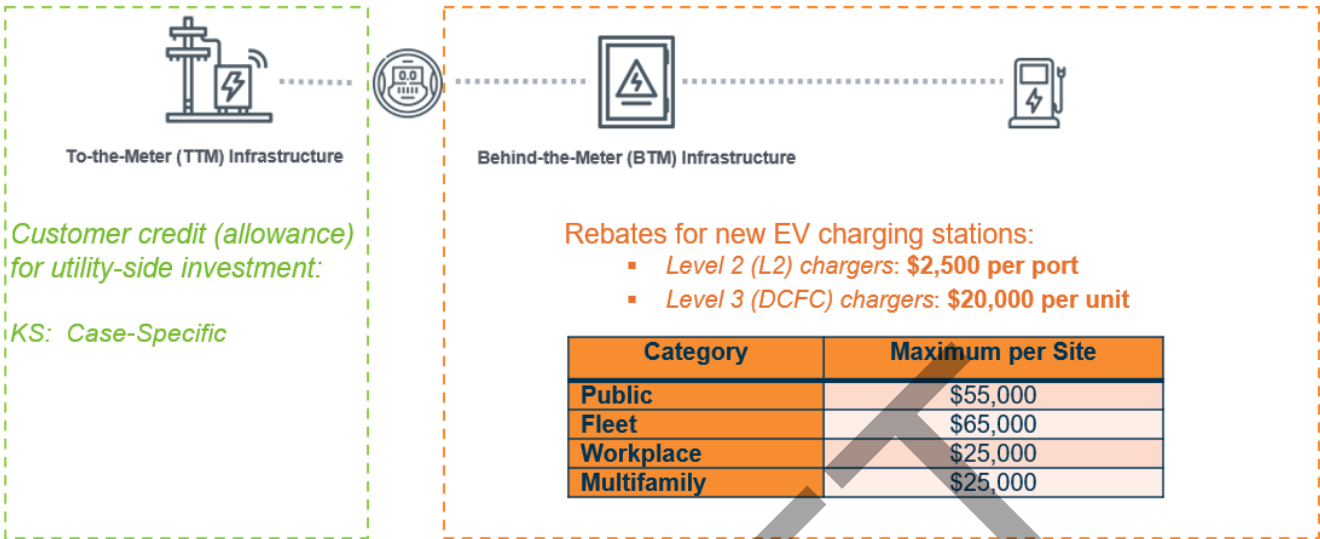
To-the-Meter (TTM) Infrastructure

Behind-the-Meter (BTM) Infrastructure

Customer credit (allowance) for utility-side investment:

KS: Case-Specific

Rebates for new EV charging stations:

- Level 2 (L2) chargers: **$2,500 per port**
- Level 3 (DCFC) chargers: **$20,000 per unit**

| Category | Maximum per Site |
|---|---|
| Public | $55,000 |
| Fleet | $65,000 |
| Workplace | $25,000 |
| Multifamily | $25,000 |